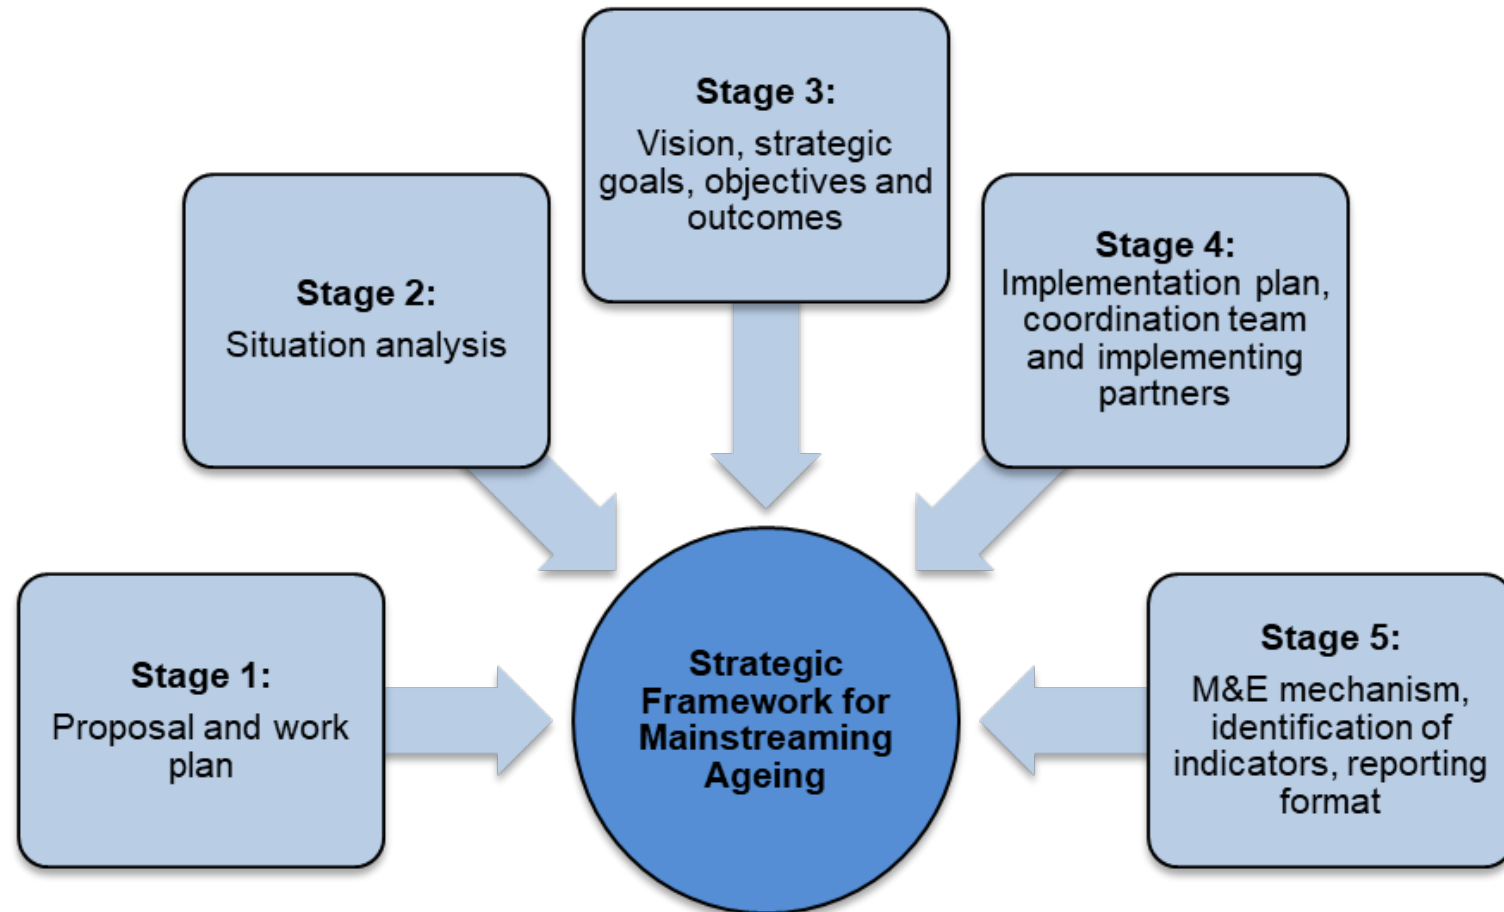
Stage 1:
Proposal and work plan

Stage 2:
Situation analysis

Stage 3:
Vision, strategic goals, objectives and outcomes

Stage 4:
Implementation plan, coordination team and implementing partners

Stage 5:
M&E mechanism, identification of indicators, reporting format

Strategic Framework for Mainstreaming Ageing